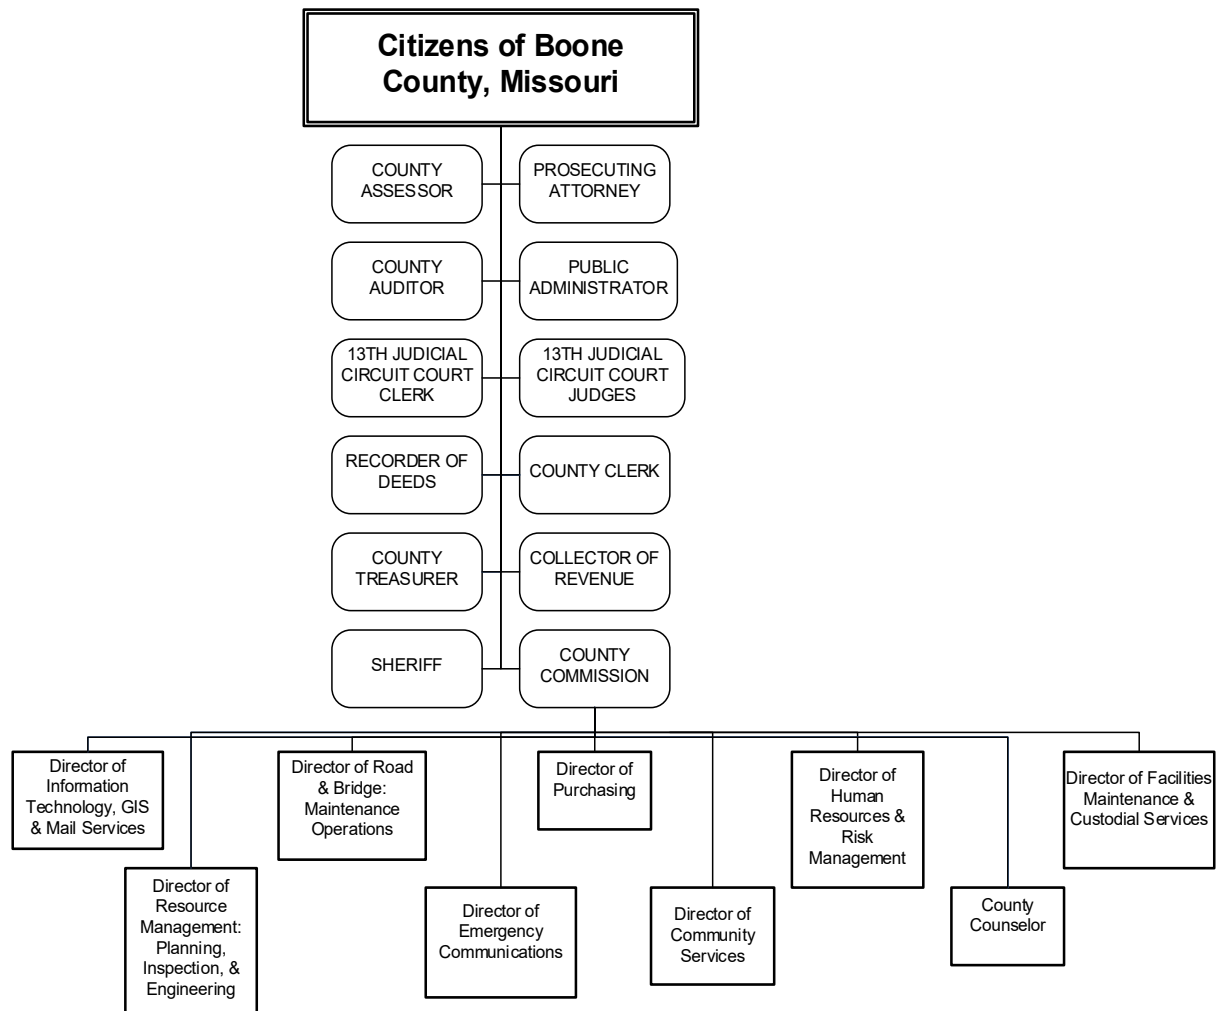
Citizens of Boone County, Missouri

COUNTY ASSESSOR

PROSECUTING ATTORNEY

COUNTY AUDITOR

PUBLIC ADMINISTRATOR

13TH JUDICIAL CIRCUIT COURT CLERK

13TH JUDICIAL CIRCUIT COURT JUDGES

RECORDER OF DEEDS

COUNTY CLERK

COUNTY TREASURER

COLLECTOR OF REVENUE

SHERIFF

COUNTY COMMISSION

Director of Information Technology, GIS & Mail Services

Director of Resource Management: Planning, Inspection, & Engineering

Director of Road & Bridge: Maintenance Operations

Director of Emergency Communications

Director of Purchasing

Director of Community Services

Director of Human Resources & Risk Management

County Counselor

Director of Facilities Maintenance & Custodial Services